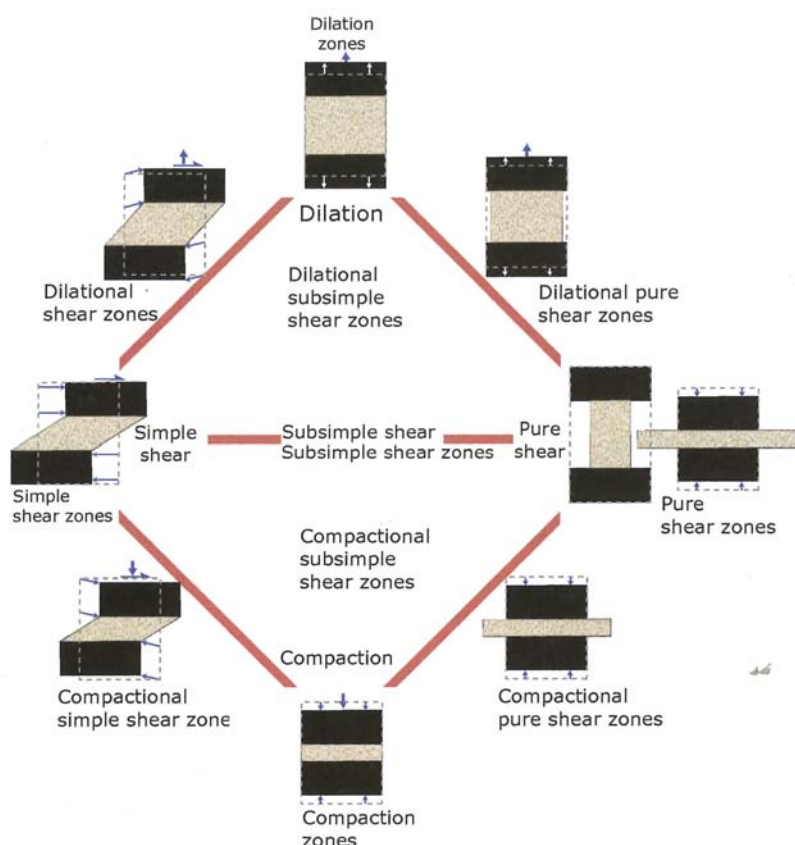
Dilation zones

Dilation

Dilational shear zones

Dilational subsimple shear zones

Dilational pure shear zones

Simple shear

Subsimple shear
Subsimple shear zones

Pure shear

Simple shear zones

Pure shear zones

Compactional subsimple shear zones

Compaction

Compactional simple shear zone

Compactional pure shear zones

Compaction zones